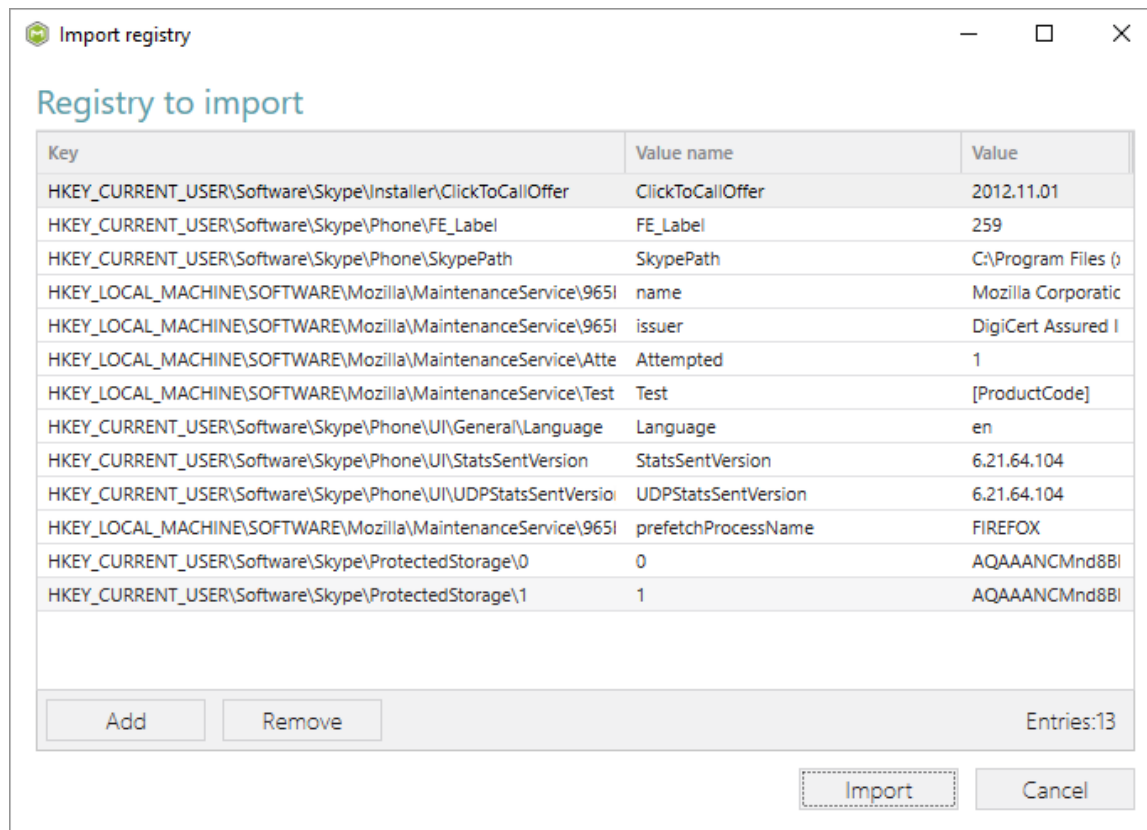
Import registry

Registry to import

| Key | Value name | Value |
|---|---|---|
| HKEY_CURRENT_USER\Software\Skype\Installer\ClickToCallOffer | ClickToCallOffer | 2012.11.01 |
| HKEY_CURRENT_USER\Software\Skype\Phone\FE_Label | FE_Label | 259 |
| HKEY_CURRENT_USER\Software\Skype\Phone\SkypePath | SkypePath | C:\Program Files ( |
| HKEY_LOCAL_MACHINE\SOFTWARE\Mozilla\MaintenanceService\965l | name | Mozilla Corporatic |
| HKEY_LOCAL_MACHINE\SOFTWARE\Mozilla\MaintenanceService\965l | issuer | DigiCert Assured I |
| HKEY_LOCAL_MACHINE\SOFTWARE\Mozilla\MaintenanceService\Atte | Attempted | 1 |
| HKEY_LOCAL_MACHINE\SOFTWARE\Mozilla\MaintenanceService\Test | Test | [ProductCode] |
| HKEY_CURRENT_USER\Software\Skype\Phone\UI\General\Language | Language | en |
| HKEY_CURRENT_USER\Software\Skype\Phone\UI\StatsSentVersion | StatsSentVersion | 6.21.64.104 |
| HKEY_CURRENT_USER\Software\Skype\Phone\UI\UDPStatsSentVersio | UDPStatsSentVersion | 6.21.64.104 |
| HKEY_LOCAL_MACHINE\SOFTWARE\Mozilla\MaintenanceService\965l | prefetchProcessName | FIREFOX |
| HKEY_CURRENT_USER\Software\Skype\ProtectedStorage\0 | 0 | AQAAANCMnd8BI |
| HKEY_CURRENT_USER\Software\Skype\ProtectedStorage\1 | 1 | AQAAANCMnd8BI |

Add Remove Entries:13

Import Cancel